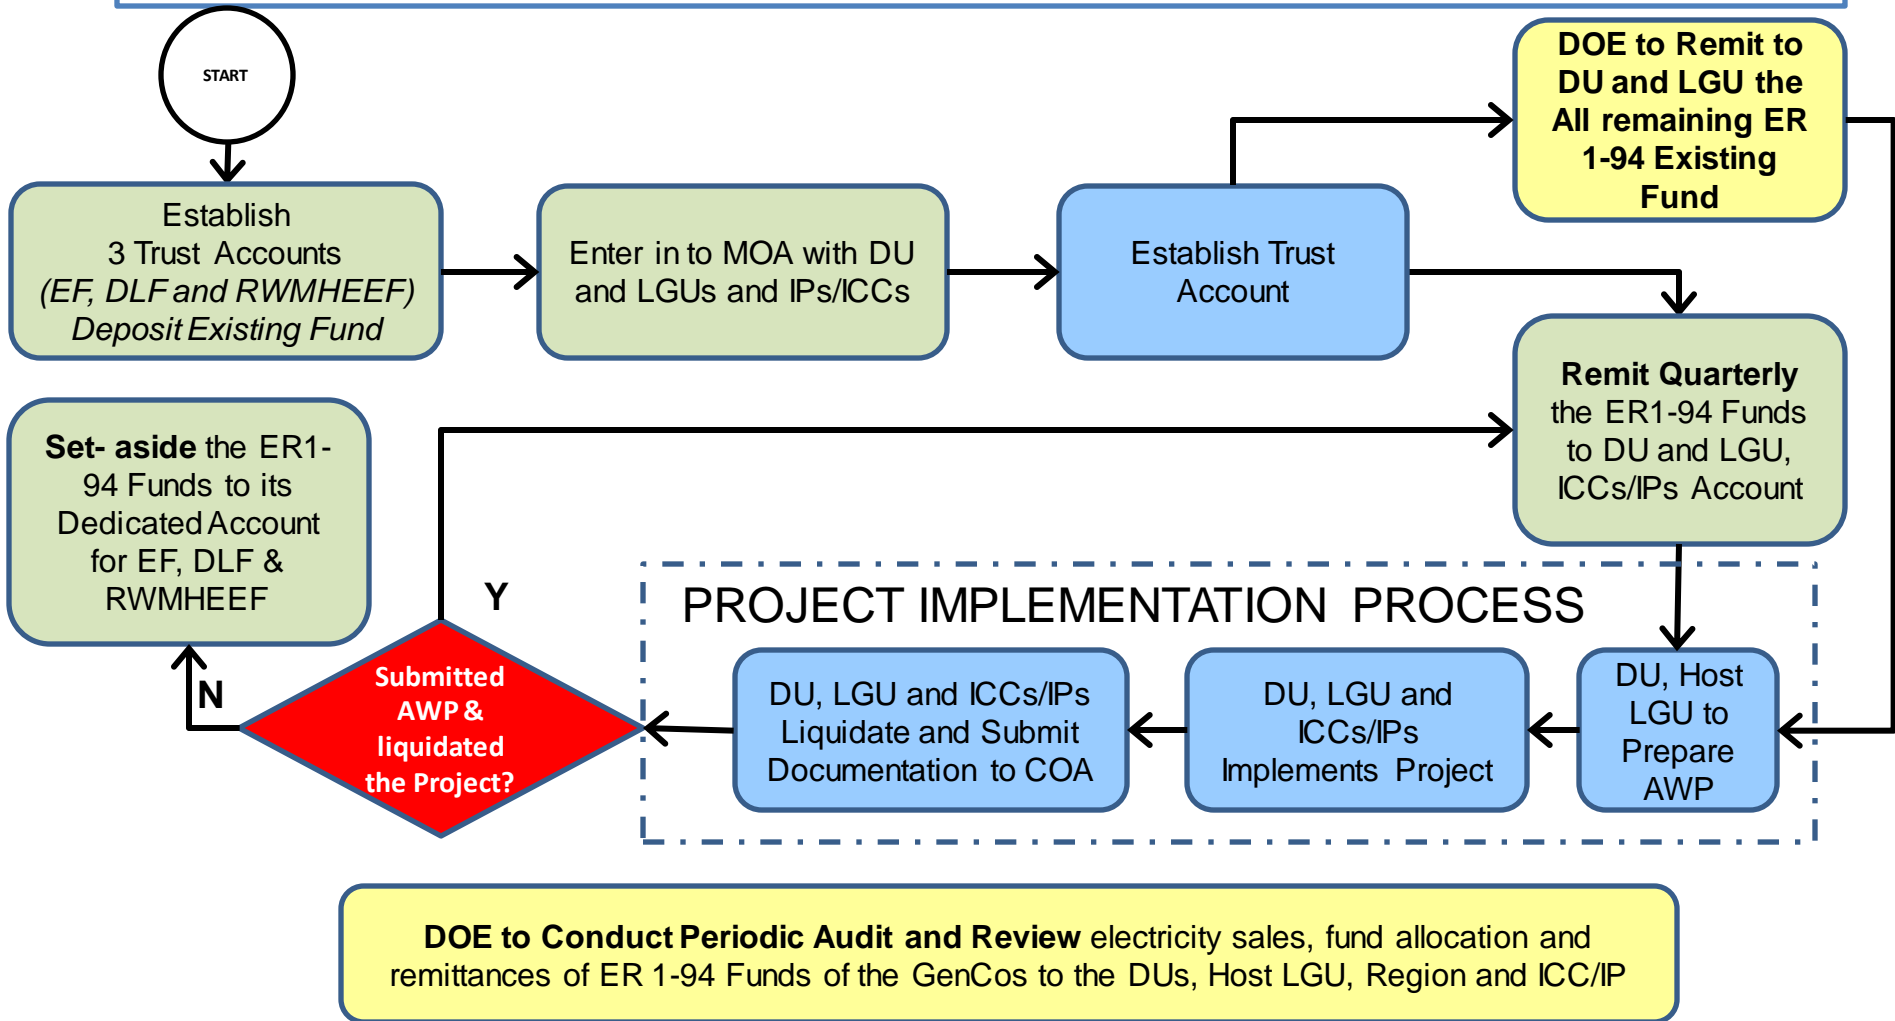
START

Establish 3 Trust Accounts (EF, DLF and RWMHEEF) Deposit Existing Fund

Enter in to MOA with DU and LGUs and IPs/ICCs

Establish Trust Account

DOE to Remit to DU and LGU the All remaining ER 1-94 Existing Fund

Remit Quarterly the ER1-94 Funds to DU and LGU, ICCs/IPs Account

Set- aside the ER1-94 Funds to its Dedicated Account for EF, DLF & RWMHEEF

Y

N

Submitted AWP & liquidated the Project?

PROJECT IMPLEMENTATION PROCESS

DU, LGU and ICCs/IPs Liquidate and Submit Documentation to COA

DU, LGU and ICCs/IPs Implements Project

DU, Host LGU to Prepare AWP

DOE to Conduct Periodic Audit and Review electricity sales, fund allocation and remittances of ER 1-94 Funds of the GenCos to the DUs, Host LGU, Region and ICC/IP